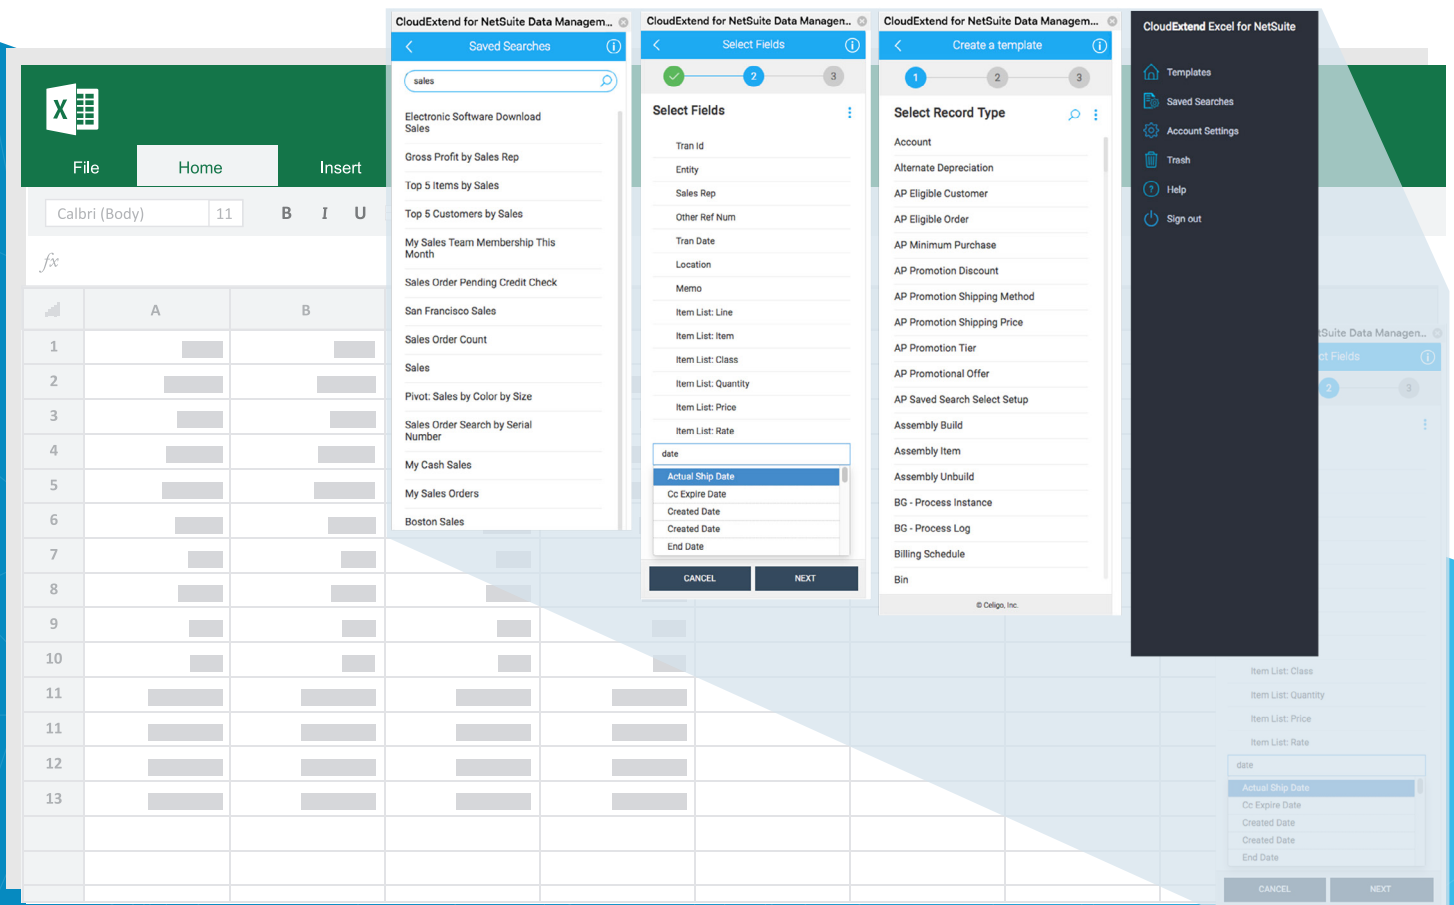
File
Home
Insert
Calbri (Body)
11
B
I
U
fx

| | A | B |
|---|---|---|
| 1 | | |
| 2 | | |
| 3 | | |
| 4 | | |
| 5 | | |
| 6 | | |
| 7 | | |
| 8 | | |
| 9 | | |
| 10 | | |
| 11 | | |
| 11 | | |
| 12 | | |
| 13 | | |

CloudExtend for NetSuite Data Managem...
Saved Searches
sales
Electronic Software Download Sales
Gross Profit by Sales Rep
Top 5 Items by Sales
Top 5 Customers by Sales
My Sales Team Membership This Month
Sales Order Pending Credit Check
San Francisco Sales
Sales Order Count
Sales
Pivot: Sales by Color by Size
Sales Order Search by Serial Number
My Cash Sales
My Sales Orders
Boston Sales

CloudExtend for NetSuite Data Managen...
Select Fields
2
3
Select Fields
Tran Id
Entity
Sales Rep
Other Ref Num
Tran Date
Location
Memo
Item List: Line
Item List: Item
Item List: Class
Item List: Quantity
Item List: Price
Item List: Rate
date
Actual Ship Date
Cc Expire Date
Created Date
Created Date
End Date
CANCEL
NEXT

CloudExtend for NetSuite Data Managem...
Create a template
1
2
3
Select Record Type
Account
Alternate Depreciation
AP Eligible Customer
AP Eligible Order
AP Minimum Purchase
AP Promotion Discount
AP Promotion Shipping Method
AP Promotion Shipping Price
AP Promotion Tier
AP Promotional Offer
AP Saved Search Select Setup
Assembly Build
Assembly Item
Assembly Unbuild
BG - Process Instance
BG - Process Log
Billing Schedule
Bin
© Celigo, Inc.

CloudExtend Excel for NetSuite
Templates
Saved Searches
Account Settings
Trash
Help
Sign out

tSuite Data Managen...
ct Fields
2
3
Item List: Class
Item List: Quantity
Item List: Price
Item List: Rate
date
Actual Ship Date
Cc Expire Date
Created Date
Created Date
End Date
CANCEL
NEXT